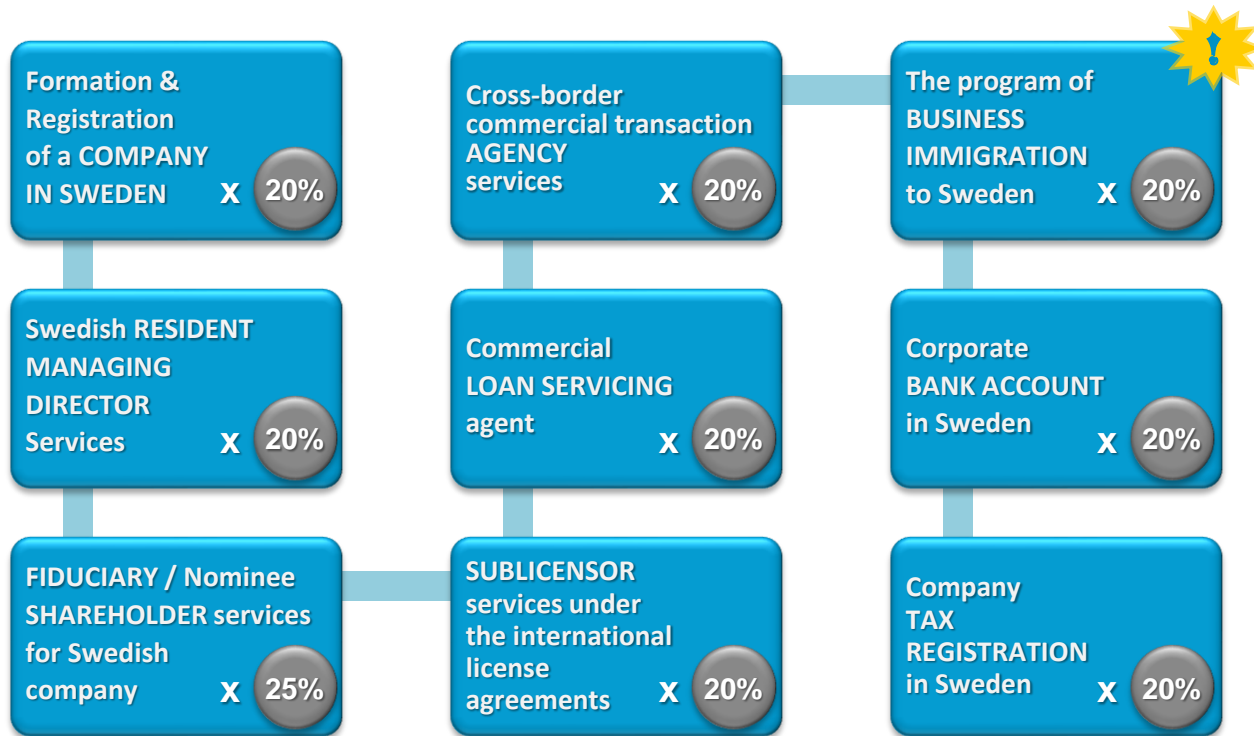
Formation & Registration of a COMPANY IN SWEDEN X 20%

Swedish RESIDENT MANAGING DIRECTOR Services X 20%

FIDUCIARY / Nominee SHAREHOLDER services for Swedish company X 25%

Cross-border commercial transaction AGENCY services X 20%

Commercial LOAN SERVICING agent X 20%

SUBLICENSOR services under the international license agreements X 20%

!

The program of BUSINESS IMMIGRATION to Sweden X 20%

Corporate BANK ACCOUNT in Sweden X 20%

Company TAX REGISTRATION in Sweden X 20%